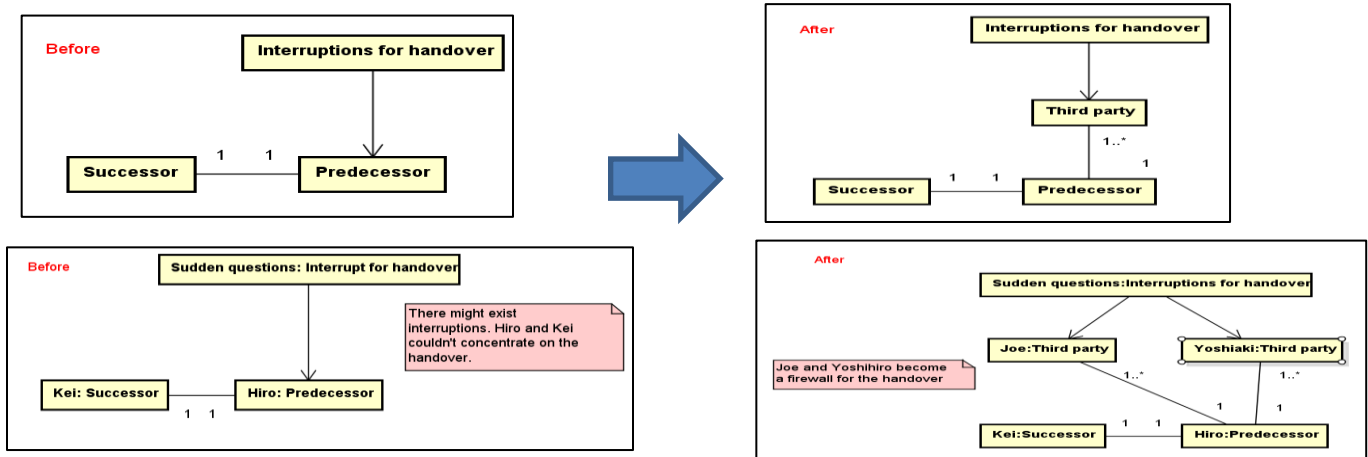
Before

Interruptions for handover

1 1

Successor

Predecessor

After

Interruptions for handover

Third party

1..*

1

1 1

Successor

Predecessor

Before

Sudden questions: Interrupt for handover

There might exist interruptions. Hiro and Kei couldn't concentrate on the handover.

Kei: Successor

Hiro: Predecessor

1 1

After

Sudden questions:Interruptions for handover

Joe:Third party

Yoshiaki:Third party

Joe and Yoshihiro become a firewall for the handover

1..*

1..*

1

1

1 1

Kei:Successor

Hiro:Predecessor